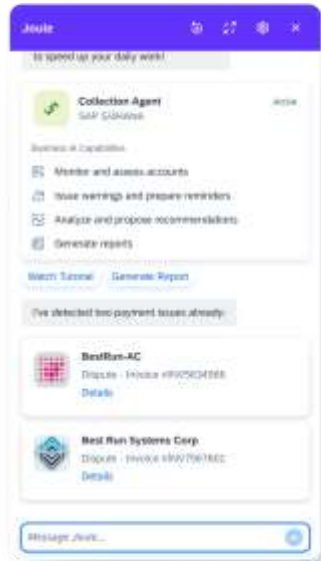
Joule

to speed up your daily work!

Collection Agent
SAP S/4HANA
Active

Business AI Capabilities

Monitor and assess accounts

Issue warnings and prepare reminders

Analyze and propose recommendations

Generate reports

Watch Tutorial

Generate Report

I've detected two payment issues already:

BestRun-AC
Dispute - Invoice #INV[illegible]
Details

Best Run Systems Corp
Dispute - Invoice #INV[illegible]
Details

Message Joule...